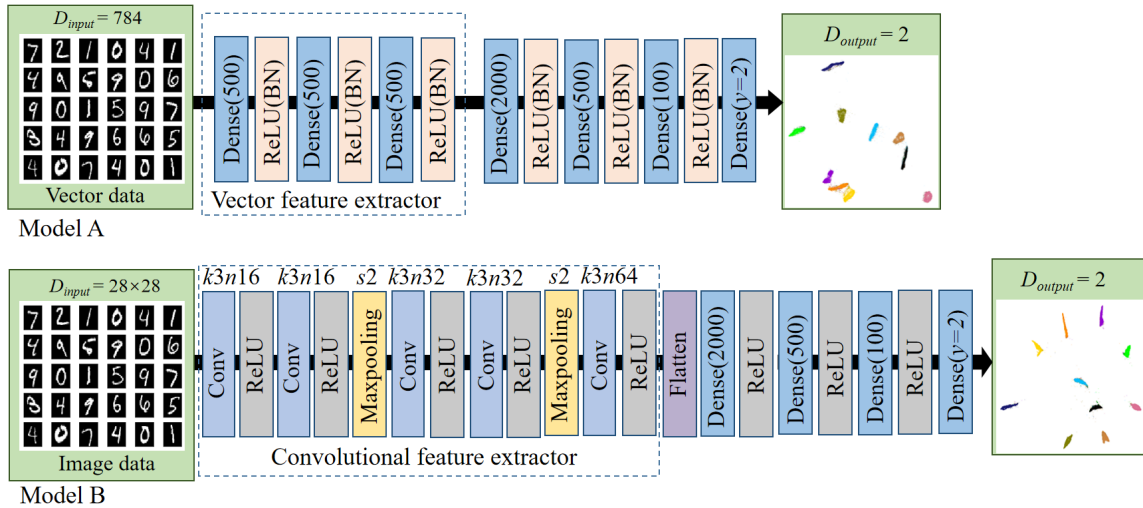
$D_{input} = 784$

Vector data

Model A

Dense(500)
ReLU(BN)
Dense(500)
ReLU(BN)
Dense(500)
ReLU(BN)

Vector feature extractor

Dense(2000)
ReLU(BN)
Dense(500)
ReLU(BN)
Dense(100)
ReLU(BN)
Dense($y$=2)

$D_{output} = 2$

$D_{input} = 28×28$

Image data

Model B

$k3n16$ $k3n16$ $s2$ $k3n32$ $k3n32$ $s2$ $k3n64$

Conv
ReLU
Conv
ReLU
Maxpooling
Conv
ReLU
Conv
ReLU
Maxpooling
Conv
ReLU

Convolutional feature extractor

Flatten
Dense(2000)
ReLU
Dense(500)
ReLU
Dense(100)
ReLU
Dense($y$=2)

$D_{output} = 2$